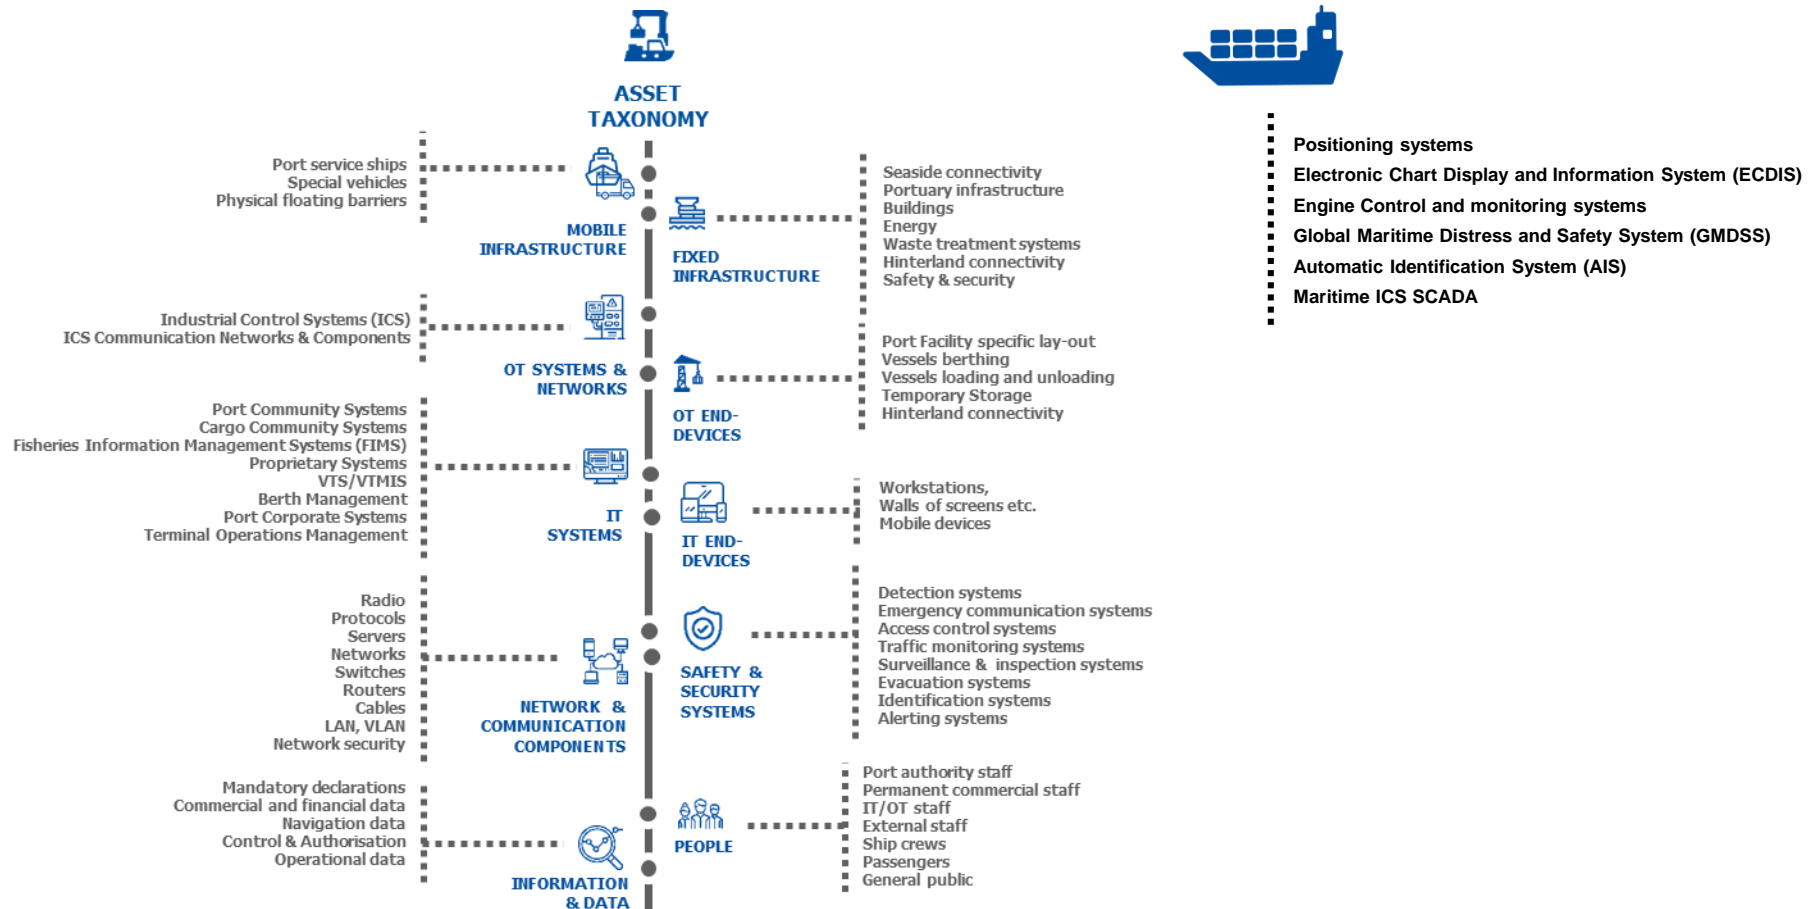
ASSET TAXONOMY

Port service ships
Special vehicles
Physical floating barriers

MOBILE INFRASTRUCTURE

FIXED INFRASTRUCTURE

Seaside connectivity
Portuary infrastructure
Buildings
Energy
Waste treatment systems
Hinterland connectivity
Safety & security

Industrial Control Systems (ICS)
ICS Communication Networks & Components

OT SYSTEMS & NETWORKS

OT END-DEVICES

Port Facility specific lay-out
Vessels berthing
Vessels loading and unloading
Temporary Storage
Hinterland connectivity

Port Community Systems
Cargo Community Systems
Fisheries Information Management Systems (FIMS)
Proprietary Systems
VTS/VTMIS
Berth Management
Port Corporate Systems
Terminal Operations Management

IT SYSTEMS

IT END-DEVICES

Workstations,
Walls of screens etc.
Mobile devices

Radio
Protocols
Servers
Networks
Switches
Routers
Cables
LAN, VLAN
Network security

NETWORK & COMMUNICATION COMPONENTS

SAFETY & SECURITY SYSTEMS

Detection systems
Emergency communication systems
Access control systems
Traffic monitoring systems
Surveillance & inspection systems
Evacuation systems
Identification systems
Alerting systems

Mandatory declarations
Commercial and financial data
Navigation data
Control & Authorisation
Operational data

INFORMATION & DATA

PEOPLE

Port authority staff
Permanent commercial staff
IT/OT staff
External staff
Ship crews
Passengers
General public

Positioning systems
Electronic Chart Display and Information System (ECDIS)
Engine Control and monitoring systems
Global Maritime Distress and Safety System (GMDSS)
Automatic Identification System (AIS)
Maritime ICS SCADA